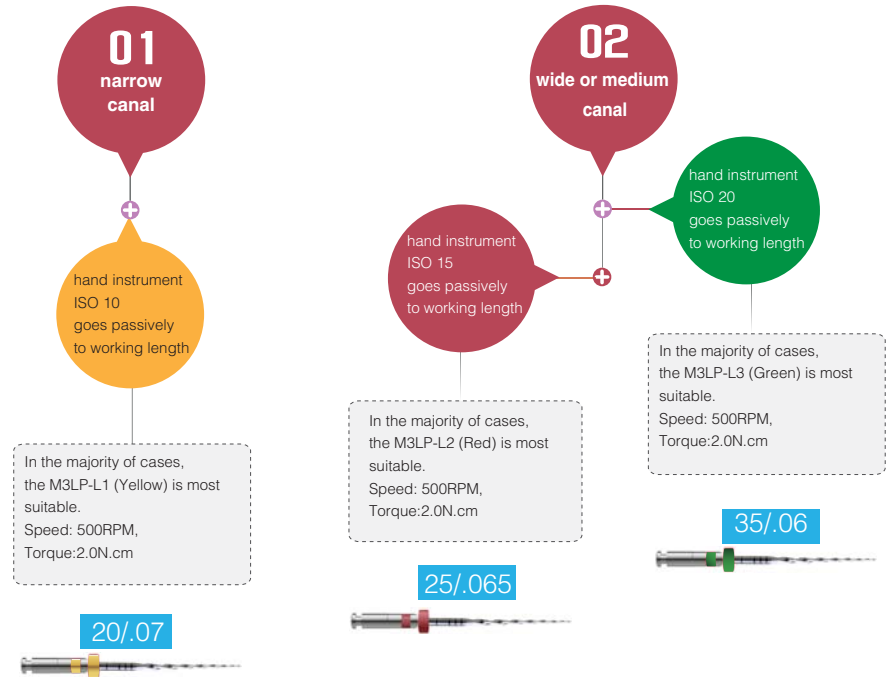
01
narrow canal

hand instrument
ISO 10
goes passively
to working length

In the majority of cases, the M3LP-L1 (Yellow) is most suitable.
Speed: 500RPM,
Torque:2.0N.cm

20/.07

02
wide or medium canal

hand instrument
ISO 15
goes passively
to working length

In the majority of cases, the M3LP-L2 (Red) is most suitable.
Speed: 500RPM,
Torque:2.0N.cm

25/.065

hand instrument
ISO 20
goes passively
to working length

In the majority of cases, the M3LP-L3 (Green) is most suitable.
Speed: 500RPM,
Torque:2.0N.cm

35/.06